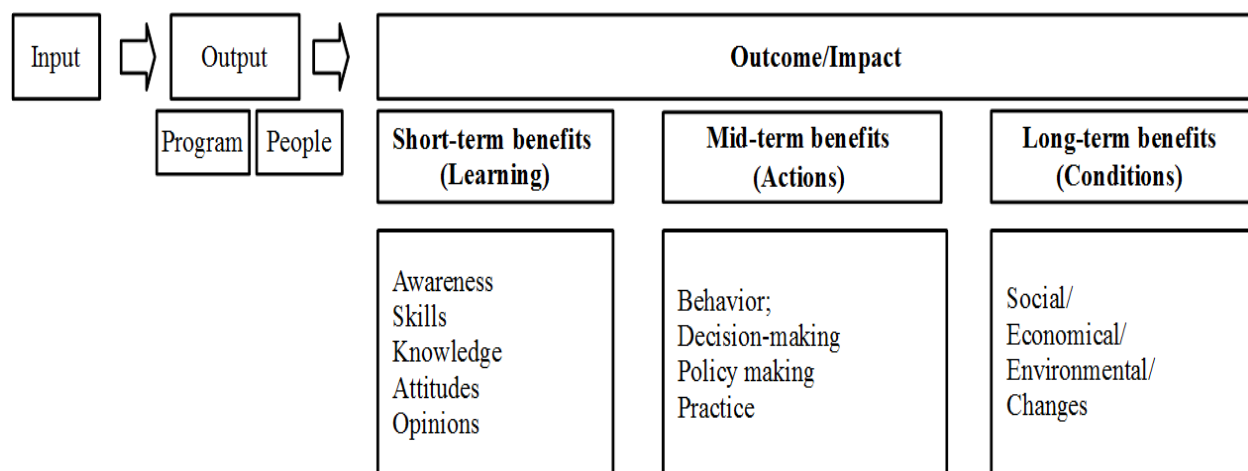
Input

Output

Outcome/Impact

Program

People

Short-term benefits (Learning)

Mid-term benefits (Actions)

Long-term benefits (Conditions)

Awareness
Skills
Knowledge
Attitudes
Opinions

Behavior;
Decision-making
Policy making
Practice

Social/
Economical/
Environmental/
Changes